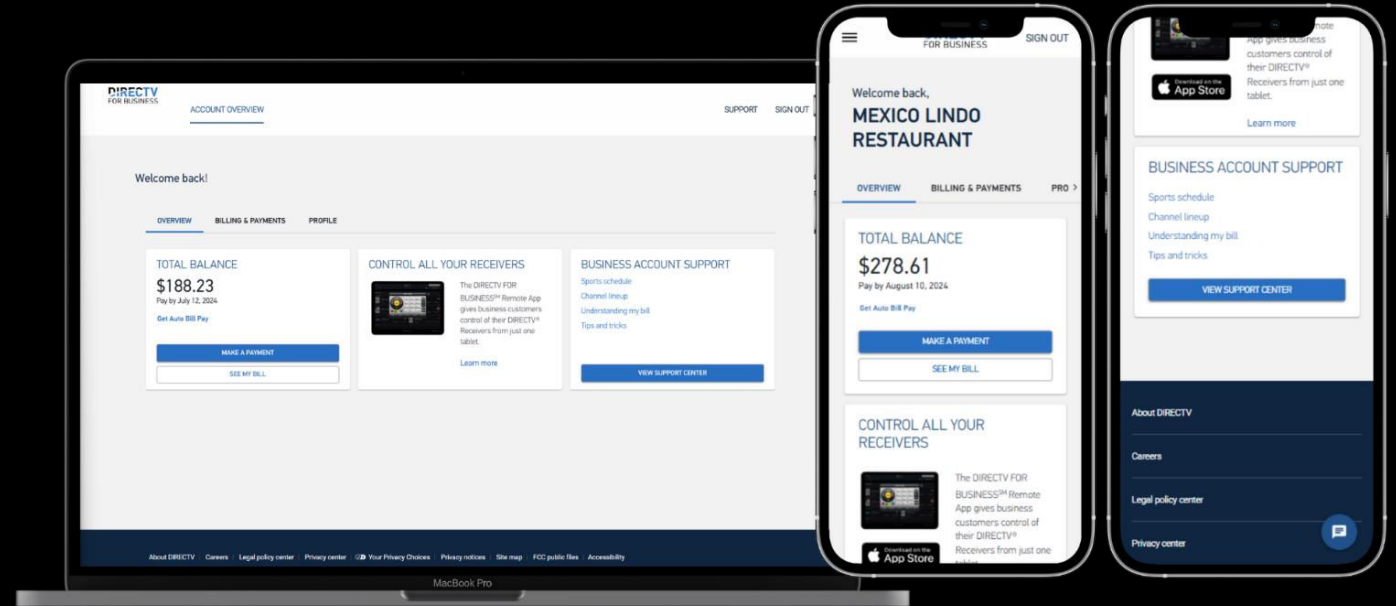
DIRECTV FOR BUSINESS

ACCOUNT OVERVIEW

SUPPORT SIGN OUT

Welcome back!

OVERVIEW BILLING & PAYMENTS PROFILE

TOTAL BALANCE

$188.23

Pay by July 12, 2024

Get Auto Bill Pay

MAKE A PAYMENT

SEE MY BILL

CONTROL ALL YOUR RECEIVERS

The DIRECTV FOR BUSINESS℠ Remote App gives business customers control of their DIRECTV® Receivers from just one tablet.

Learn more

BUSINESS ACCOUNT SUPPORT

Sports schedule

Channel lineup

Understanding my bill

Tips and tricks

VIEW SUPPORT CENTER

About DIRECTV | Careers | Legal policy center | Privacy center | Your Privacy Choices | Privacy notices | Site map | FCC public files | Accessibility

MacBook Pro

FOR BUSINESS

SIGN OUT

Welcome back,

MEXICO LINDO RESTAURANT

OVERVIEW BILLING & PAYMENTS PRO

TOTAL BALANCE

$278.61

Pay by August 10, 2024

Get Auto Bill Pay

MAKE A PAYMENT

SEE MY BILL

CONTROL ALL YOUR RECEIVERS

The DIRECTV FOR BUSINESS℠ Remote App gives business customers control of their DIRECTV® Receivers from just one tablet.

Download on the App Store

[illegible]mote App gives business customers control of their DIRECTV® Receivers from just one tablet.

Download on the App Store

Learn more

BUSINESS ACCOUNT SUPPORT

Sports schedule

Channel lineup

Understanding my bill

Tips and tricks

VIEW SUPPORT CENTER

About DIRECTV

Careers

Legal policy center

Privacy center